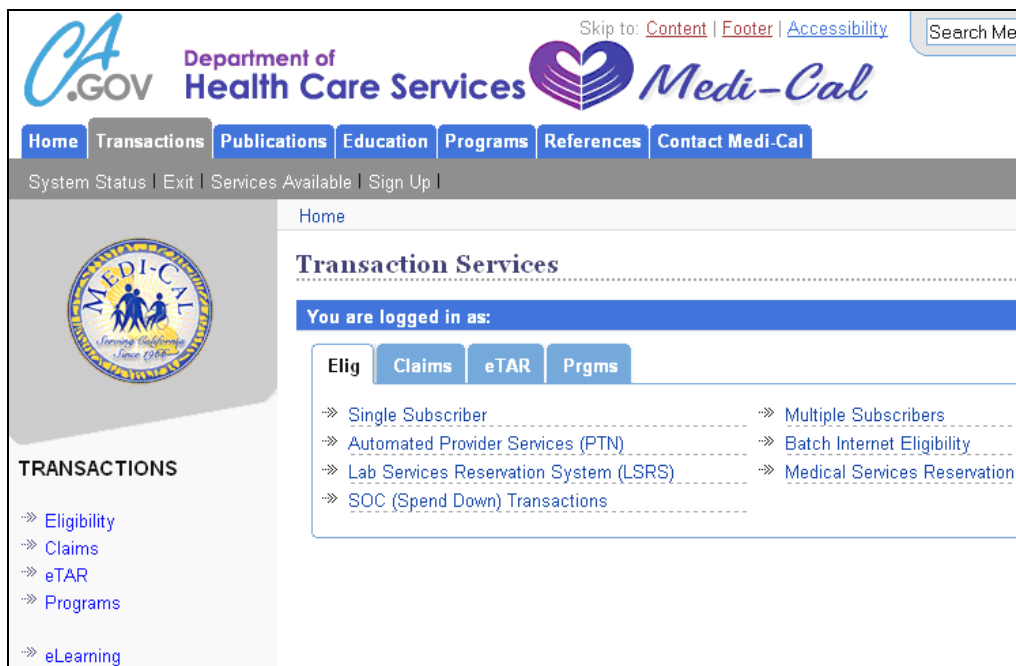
CA.GOV Department of Health Care Services Medi-Cal

Skip to: Content | Footer | Accessibility

Search Me

Home | Transactions | Publications | Education | Programs | References | Contact Medi-Cal

System Status | Exit | Services Available | Sign Up |

MEDI-CAL Serving California Since 1966

TRANSACTIONS

Eligibility
Claims
eTAR
Programs

eLearning

Home

Transaction Services

You are logged in as:

Elig | Claims | eTAR | Prgms

Single Subscriber
Automated Provider Services (PTN)
Lab Services Reservation System (LSRS)
SOC (Spend Down) Transactions

Multiple Subscribers
Batch Internet Eligibility
Medical Services Reservation